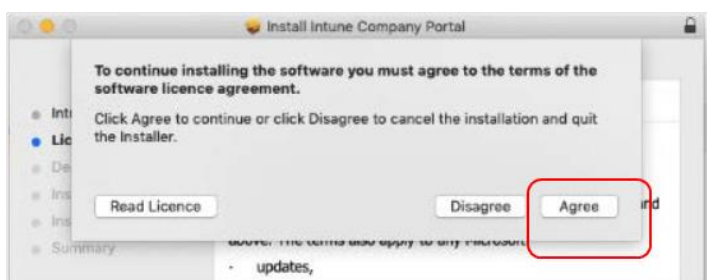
Install Intune Company Portal

To continue installing the software you must agree to the terms of the software licence agreement.

Click Agree to continue or click Disagree to cancel the installation and quit the Installer.

Read Licence

Disagree

Agree

Int
Lic
De
Ins
Ins
Summary

nd

above. The terms also apply to any Microsoft

- updates,